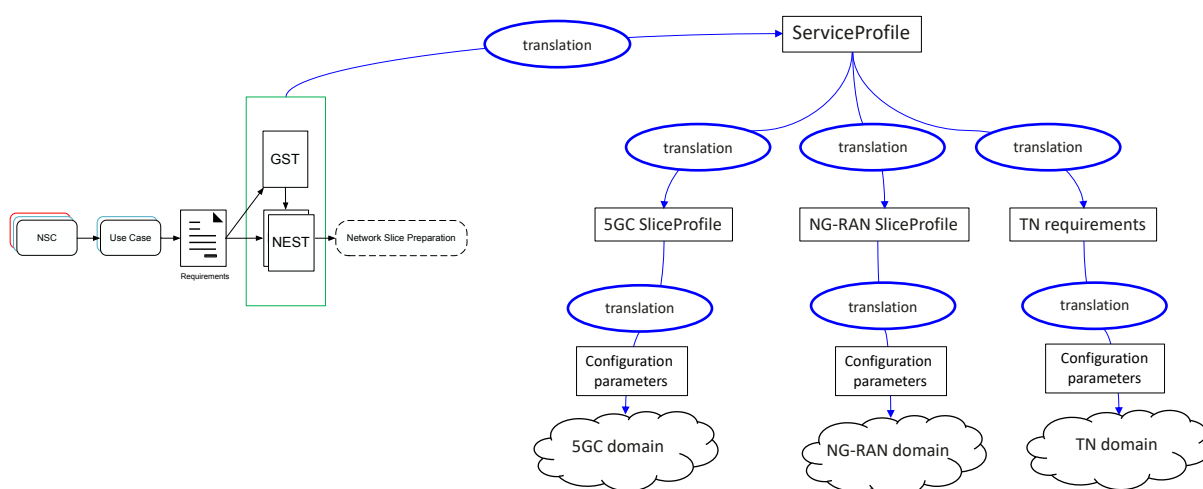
translation

ServiceProfile

GST

NSC

Use Case

Requirements

NEST

Network Slice Preparation

translation

translation

translation

5GC SliceProfile

NG-RAN SliceProfile

TN requirements

translation

translation

translation

Configuration parameters

Configuration parameters

Configuration parameters

5GC domain

NG-RAN domain

TN domain